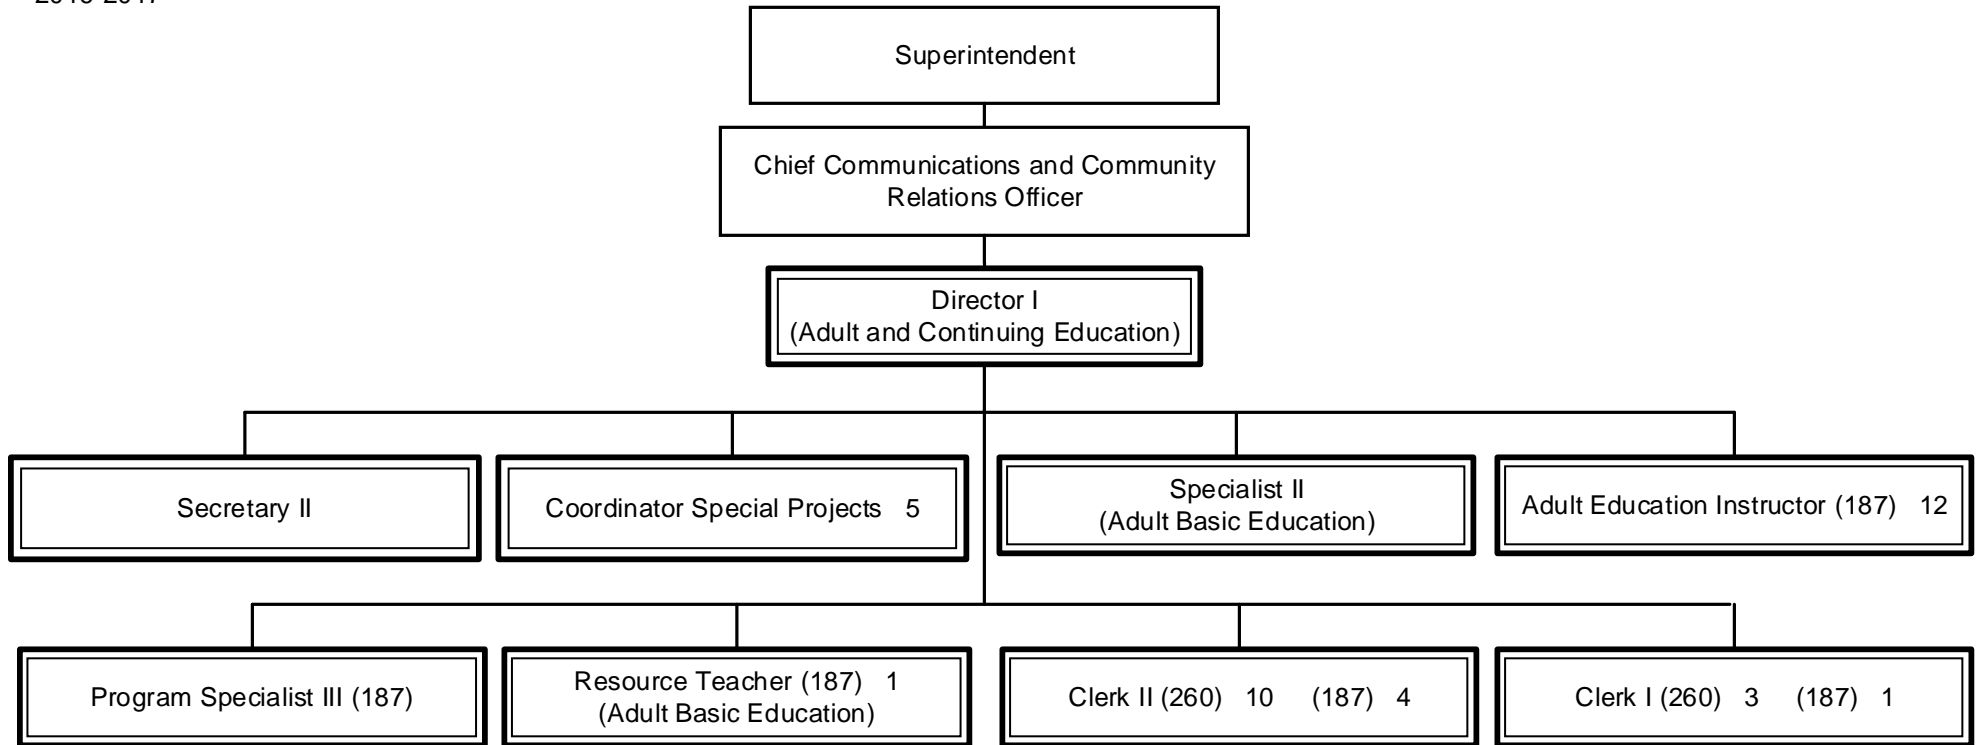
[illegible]

Superintendent

Chief Communications and Community Relations Officer

Director I
(Adult and Continuing Education)

Secretary II

Coordinator Special Projects 5

Specialist II
(Adult Basic Education)

Adult Education Instructor (187) 12

Program Specialist III (187)

Resource Teacher (187) 1
(Adult Basic Education)

Clerk II (260) 10 (187) 4

Clerk I (260) 3 (187) 1